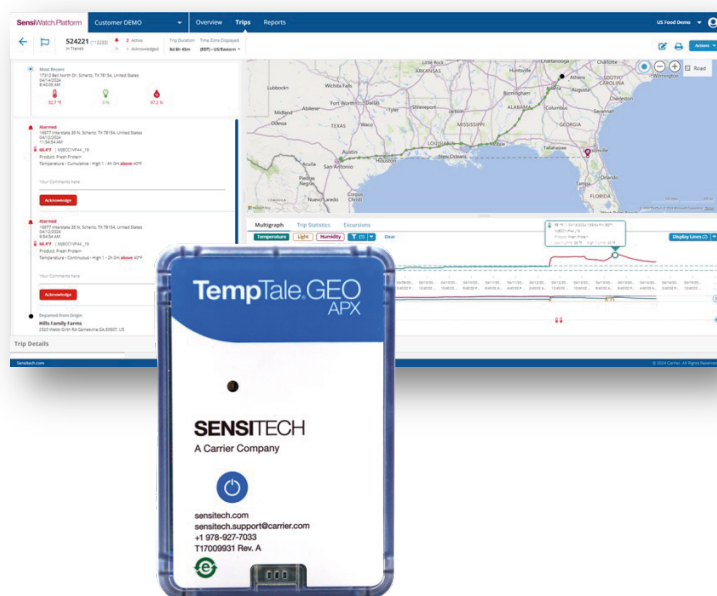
SensiWatch Platform
Customer DEMO
Overview
Trips
Reports
US Food Demo

524221
In Transit
2 Active
1 Acknowledged
Trip Duration
Time Zone Displayed
(EDT) - US/Eastern

Most Recent
Alarmed
Acknowledge
Alarmed
Acknowledge
Departed from Origin
Hills Family Farms

Trip Details

Multigraph
Trip Statistics
Excursions
Temperature
Light
Humidity
Clear
Display Lines

Road
TEXAS
ALABAMA
FLORIDA
Houston
Austin
San Antonio
Dallas
New Orleans
Atlanta
Jacksonville

TempTale.GEO
APX

SENSITECH
A Carrier Company

sensitech.com
sensitech.support@carrier.com
+1 978-927-7033
T17009931 Rev. A